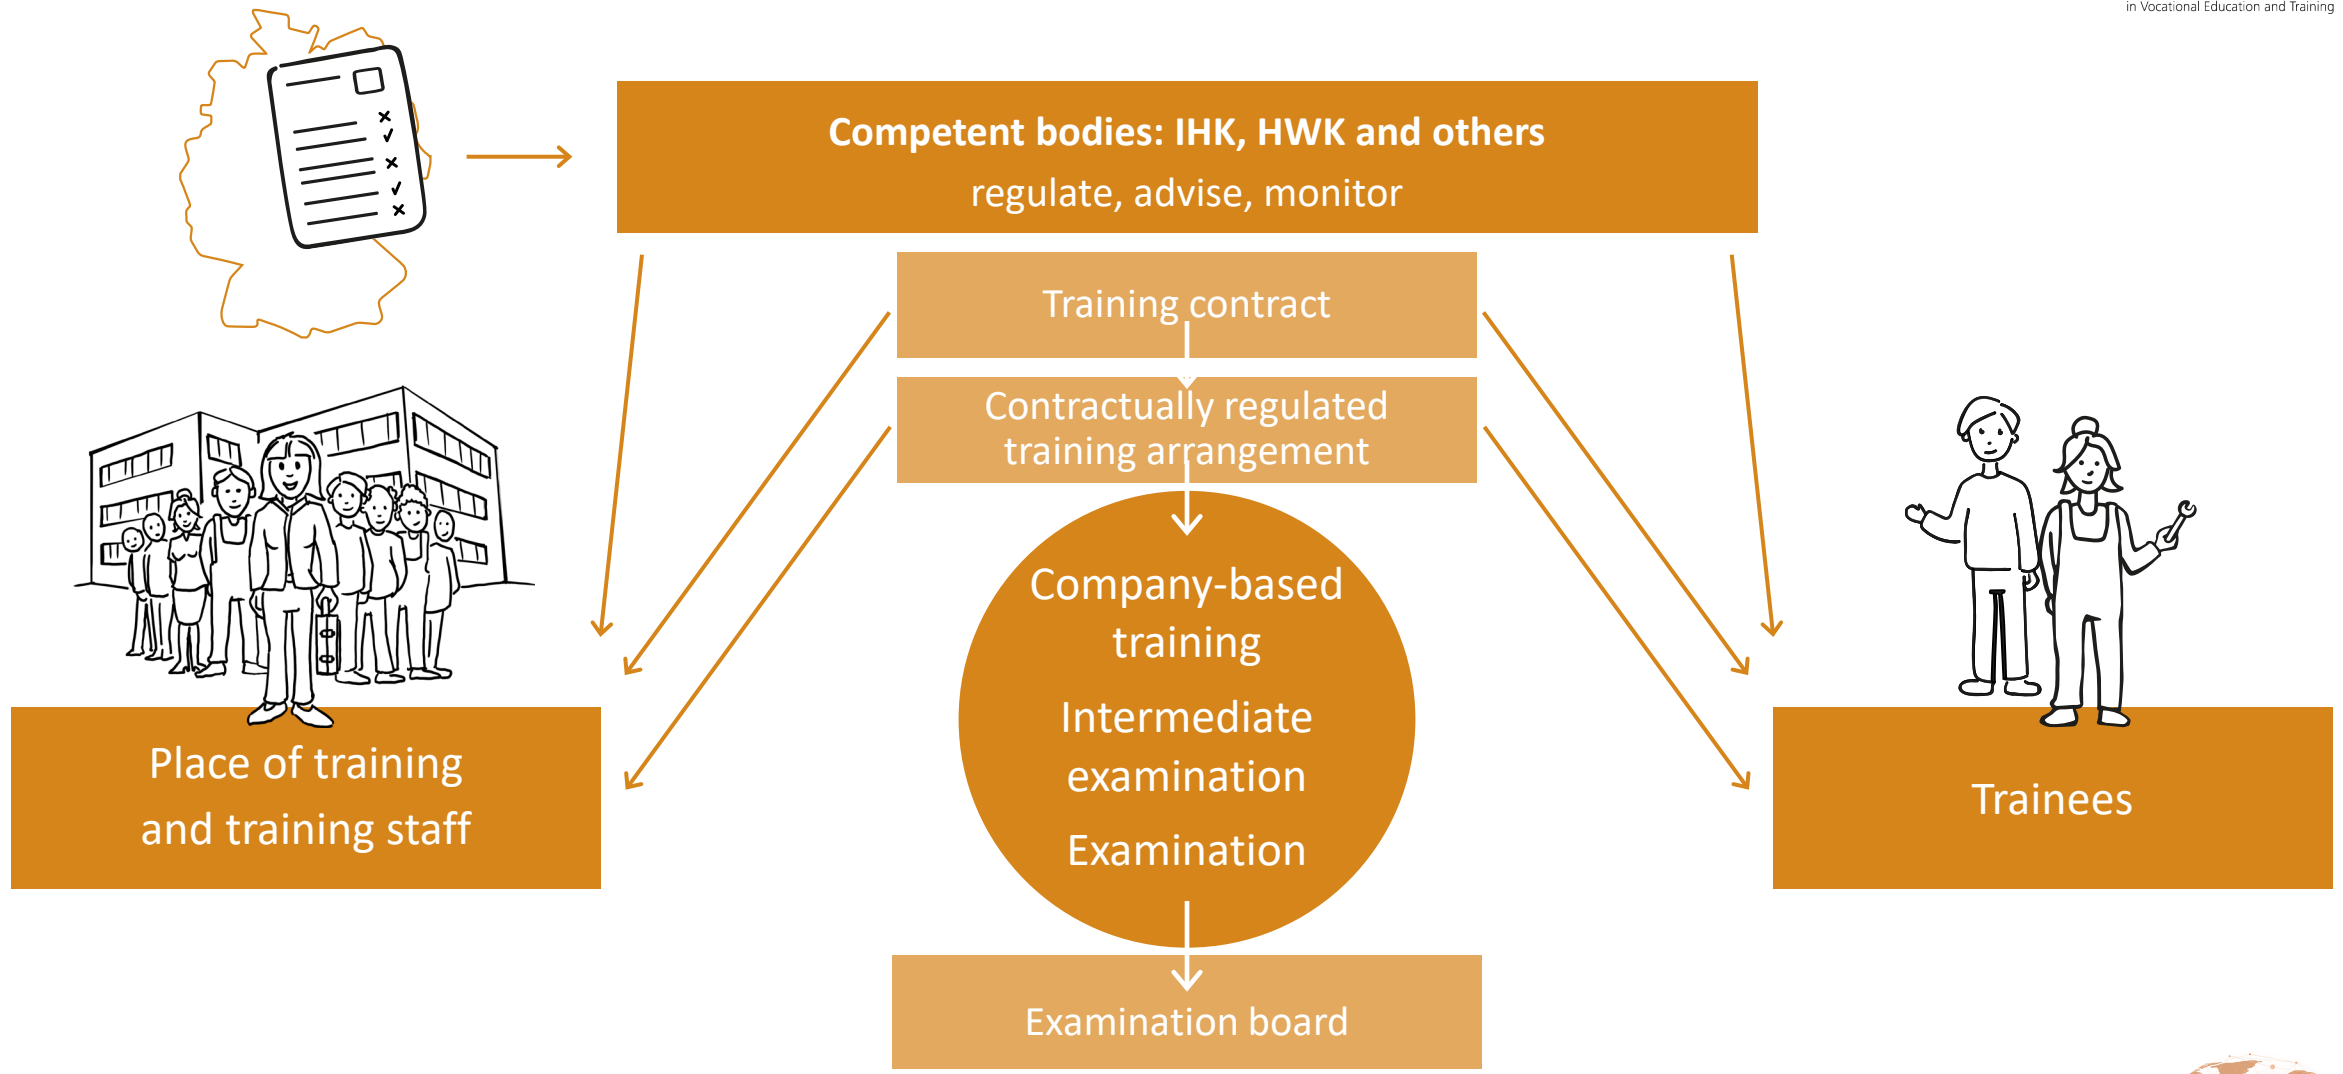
in Vocational Education and Training

Competent bodies: IHK, HWK and others
regulate, advise, monitor

Training contract

Contractually regulated training arrangement

Company-based training

Intermediate examination

Examination

Place of training and training staff

Trainees

Examination board